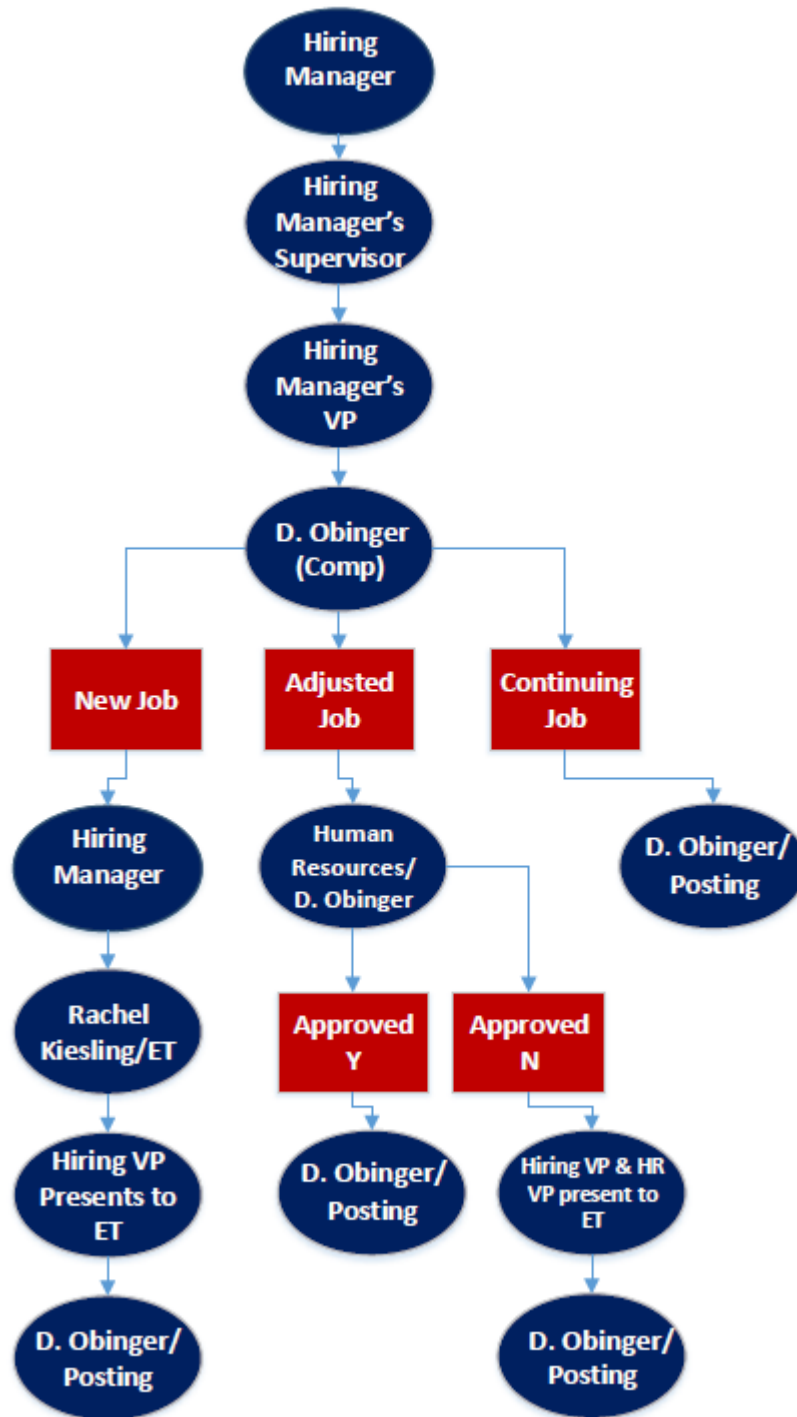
Hiring Manager

Hiring Manager's Supervisor

Hiring Manager's VP

D. Obinger (Comp)

New Job

Adjusted Job

Continuing Job

Hiring Manager

Rachel Kiesling/ET

Hiring VP Presents to ET

D. Obinger/ Posting

Human Resources/ D. Obinger

Approved Y

D. Obinger/ Posting

Approved N

Hiring VP & HR VP present to ET

D. Obinger/ Posting

D. Obinger/ Posting